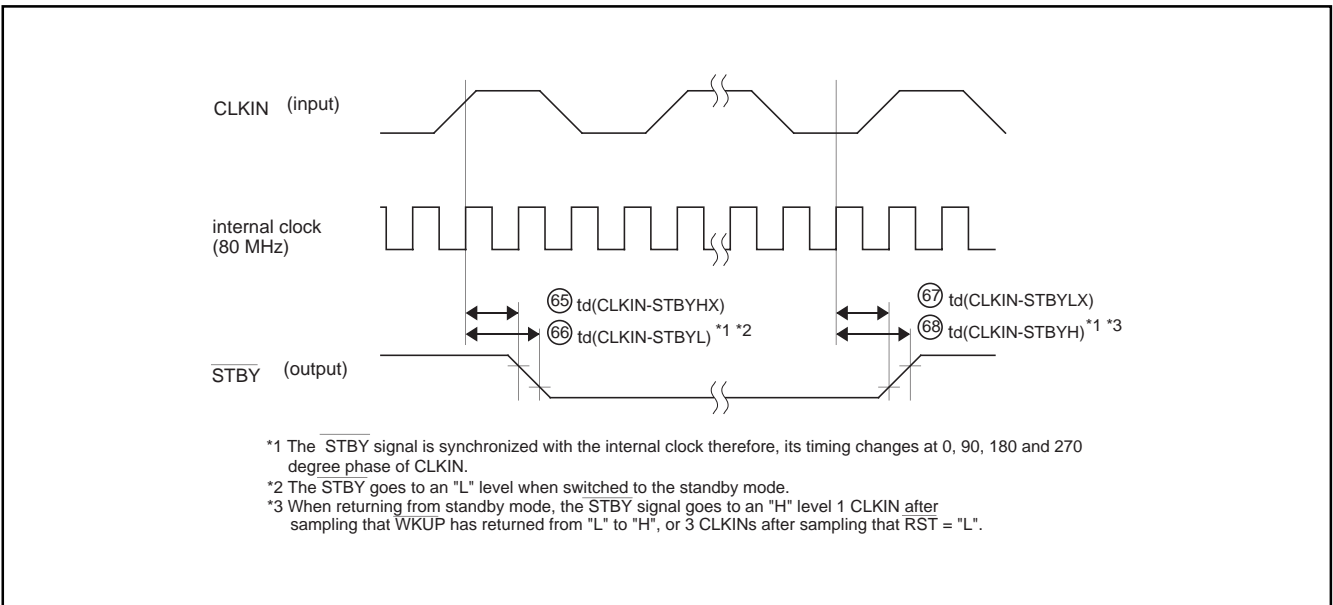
CLKIN (input)

internal clock (80 MHz)

65 td(CLKIN-STBYHX)
66 td(CLKIN-STBYL) *1 *2

67 td(CLKIN-STBYLX)
68 td(CLKIN-STBYH) *1 *3

$\overline{STBY}$ (output)

*1 The $\overline{STBY}$ signal is synchronized with the internal clock therefore, its timing changes at 0, 90, 180 and 270 degree phase of CLKIN.
*2 The $\overline{STBY}$ goes to an "L" level when switched to the standby mode.
*3 When returning from standby mode, the $\overline{STBY}$ signal goes to an "H" level 1 CLKIN after sampling that $\overline{WKUP}$ has returned from "L" to "H", or 3 CLKINs after sampling that $\overline{RST}$ = "L".